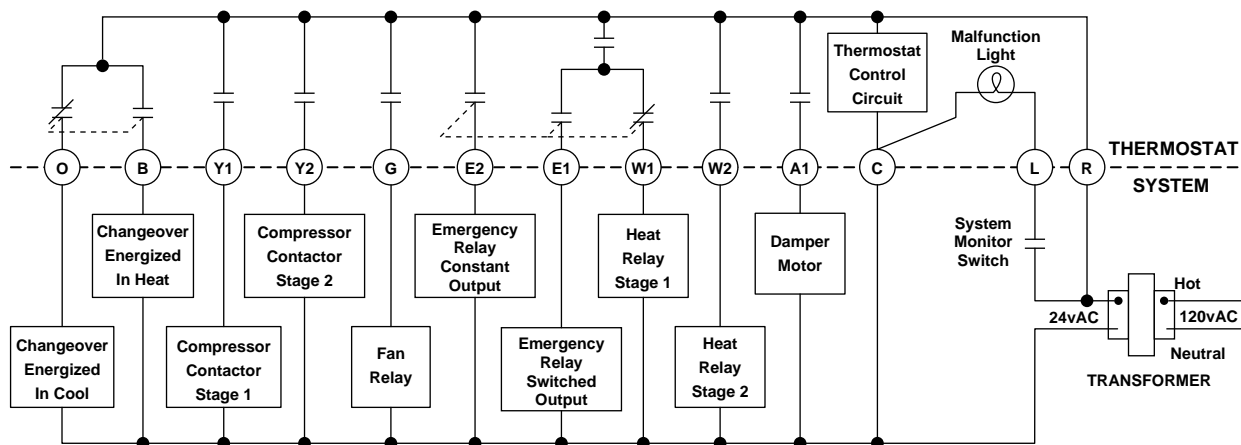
Thermostat Control Circuit

Malfunction Light

THERMOSTAT

O B Y1 Y2 G E2 E1 W1 W2 A1 C L R

SYSTEM

Changeover Energized In Heat

Compressor Contactor Stage 2

Emergency Relay Constant Output

Heat Relay Stage 1

Damper Motor

System Monitor Switch

Changeover Energized In Cool

Compressor Contactor Stage 1

Fan Relay

Emergency Relay Switched Output

Heat Relay Stage 2

24vAC

Hot

120vAC

Neutral

TRANSFORMER